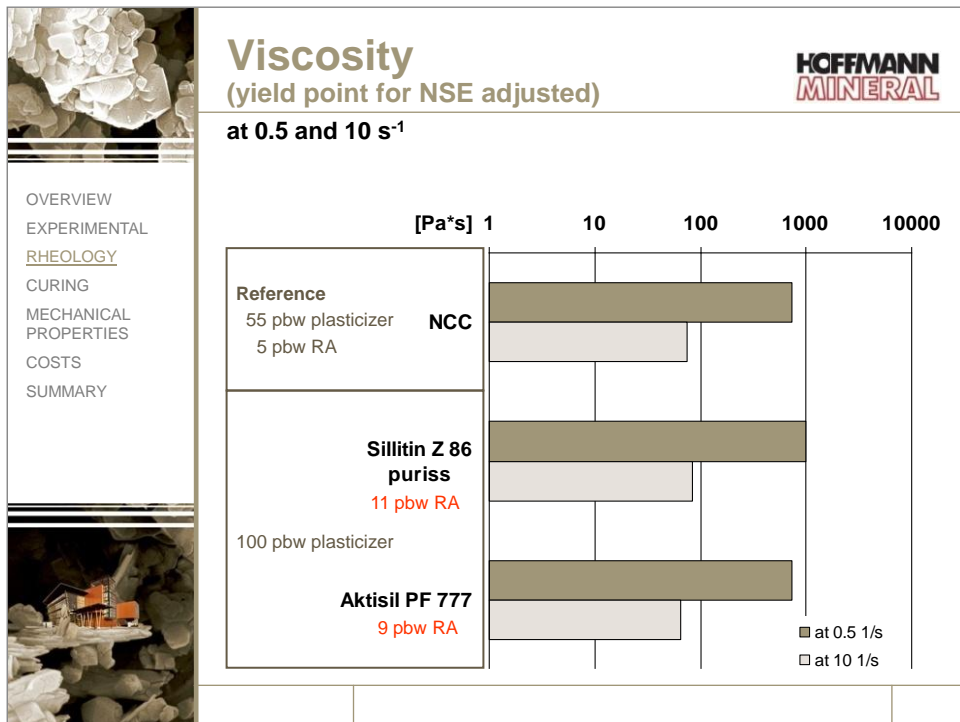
Viscosity
(yield point for NSE adjusted)

HOFFMANN MINERAL

at 0.5 and 10 s$^{-1}$

OVERVIEW
EXPERIMENTAL
RHEOLOGY
CURING
MECHANICAL PROPERTIES
COSTS
SUMMARY

[Pa*s] 1 10 100 1000 10000

Reference
55 pbw plasticizer
5 pbw RA
NCC

Sillitin Z 86 puriss
11 pbw RA

100 pbw plasticizer

Aktisil PF 777
9 pbw RA

at 0.5 1/s
at 10 1/s